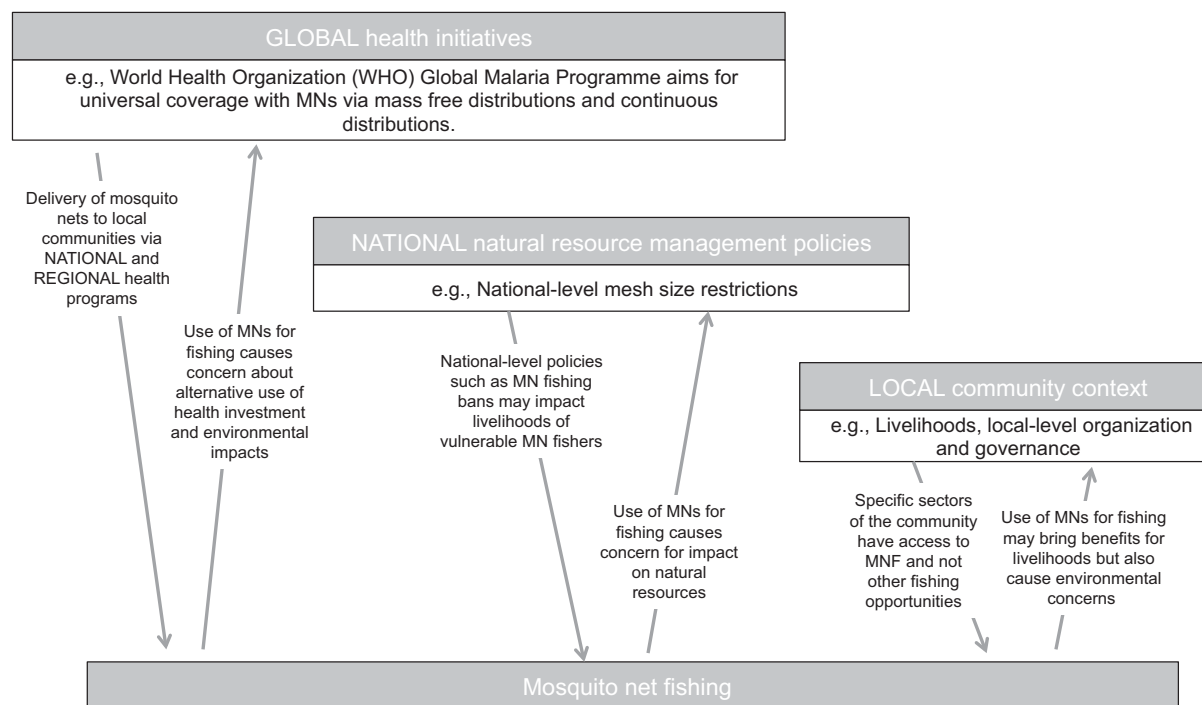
GLOBAL health initiatives

e.g., World Health Organization (WHO) Global Malaria Programme aims for universal coverage with MNs via mass free distributions and continuous distributions.

Delivery of mosquito nets to local communities via NATIONAL and REGIONAL health programs

Use of MNs for fishing causes concern about alternative use of health investment and environmental impacts

NATIONAL natural resource management policies

e.g., National-level mesh size restrictions

National-level policies such as MN fishing bans may impact livelihoods of vulnerable MN fishers

Use of MNs for fishing causes concern for impact on natural resources

LOCAL community context

e.g., Livelihoods, local-level organization and governance

Specific sectors of the community have access to MNF and not other fishing opportunities

Use of MNs for fishing may bring benefits for livelihoods but also cause environmental concerns

Mosquito net fishing